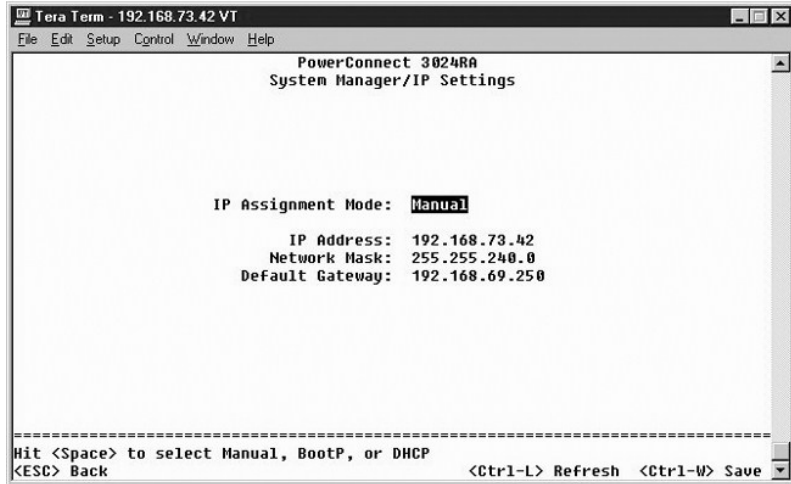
Tera Term - 192.168.73.42 VT

File Edit Setup Control Window Help

PowerConnect 3024RA
System Manager/IP Settings

IP Assignment Mode: Manual

IP Address: 192.168.73.42
Network Mask: 255.255.240.0
Default Gateway: 192.168.69.250

Hit <Space> to select Manual, BootP, or DHCP
<ESC> Back <Ctrl-L> Refresh <Ctrl-W> Save